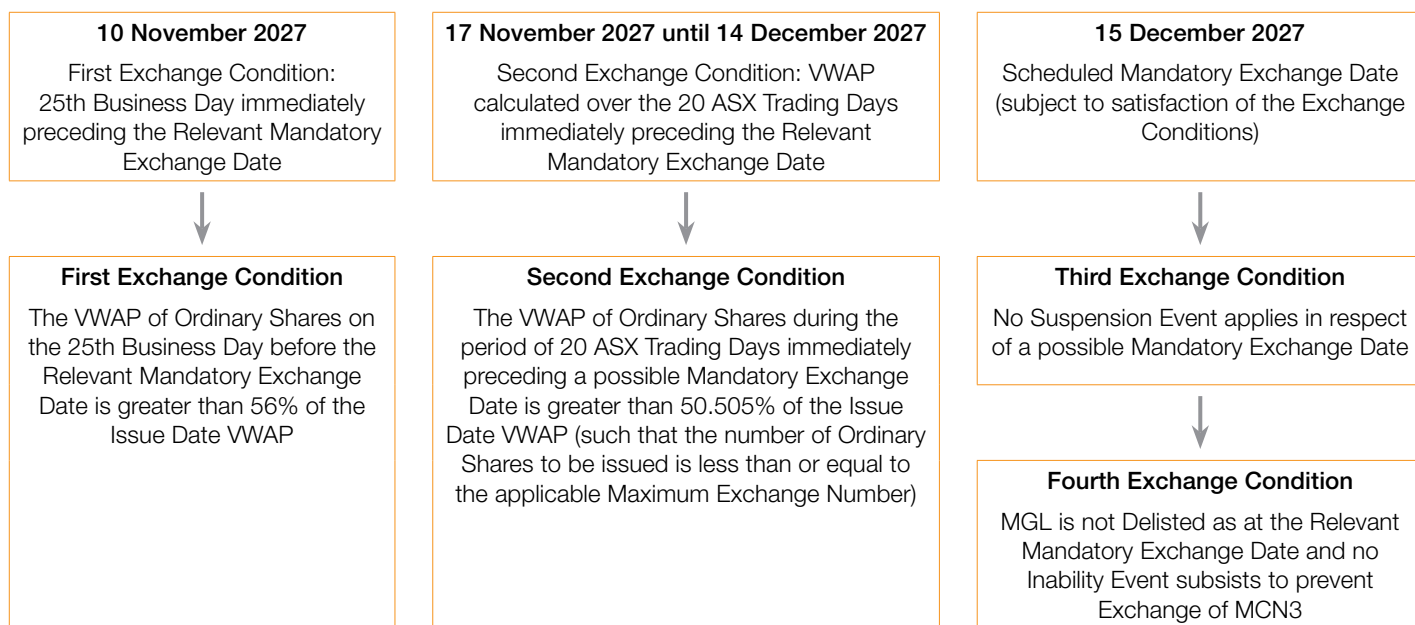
**10 November 2027**

First Exchange Condition: 25th Business Day immediately preceding the Relevant Mandatory Exchange Date

**First Exchange Condition**

The VWAP of Ordinary Shares on the 25th Business Day before the Relevant Mandatory Exchange Date is greater than 56% of the Issue Date VWAP

**17 November 2027 until 14 December 2027**

Second Exchange Condition: VWAP calculated over the 20 ASX Trading Days immediately preceding the Relevant Mandatory Exchange Date

**Second Exchange Condition**

The VWAP of Ordinary Shares during the period of 20 ASX Trading Days immediately preceding a possible Mandatory Exchange Date is greater than 50.505% of the Issue Date VWAP (such that the number of Ordinary Shares to be issued is less than or equal to the applicable Maximum Exchange Number)

**15 December 2027**

Scheduled Mandatory Exchange Date (subject to satisfaction of the Exchange Conditions)

**Third Exchange Condition**

No Suspension Event applies in respect of a possible Mandatory Exchange Date

**Fourth Exchange Condition**

MGL is not Delisted as at the Relevant Mandatory Exchange Date and no Inability Event subsists to prevent Exchange of MCN3